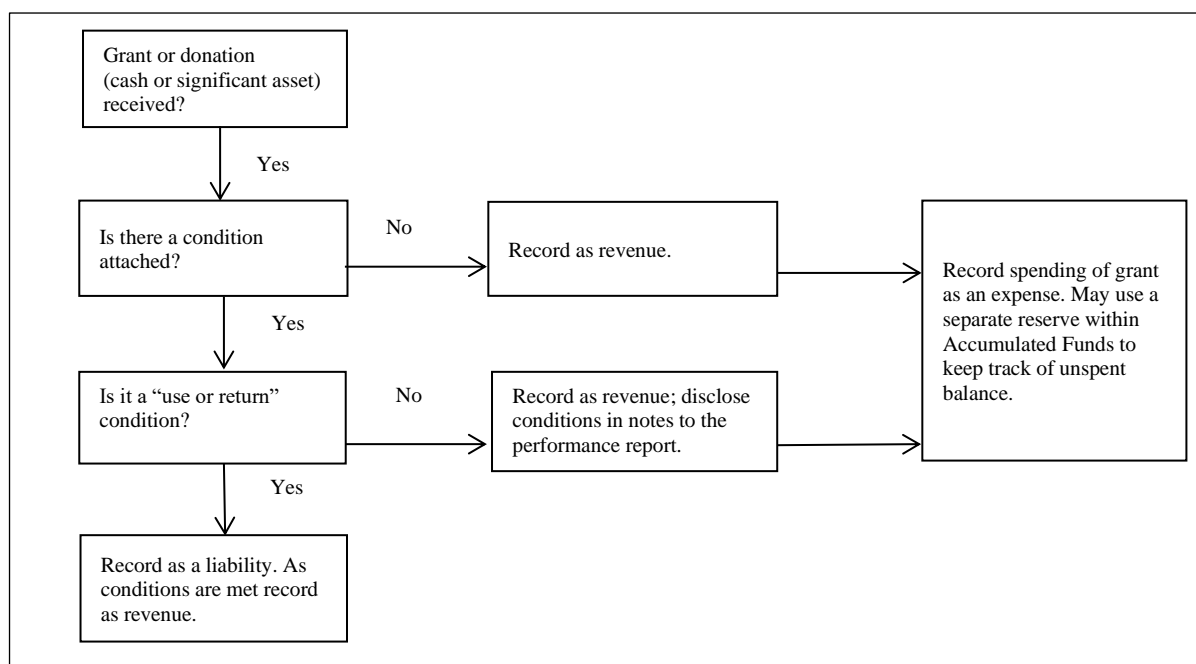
Grant or donation (cash or significant asset) received?

Yes

Is there a condition attached?

No

Record as revenue.

Record spending of grant as an expense. May use a separate reserve within Accumulated Funds to keep track of unspent balance.

Yes

Is it a “use or return” condition?

No

Record as revenue; disclose conditions in notes to the performance report.

Yes

Record as a liability. As conditions are met record as revenue.